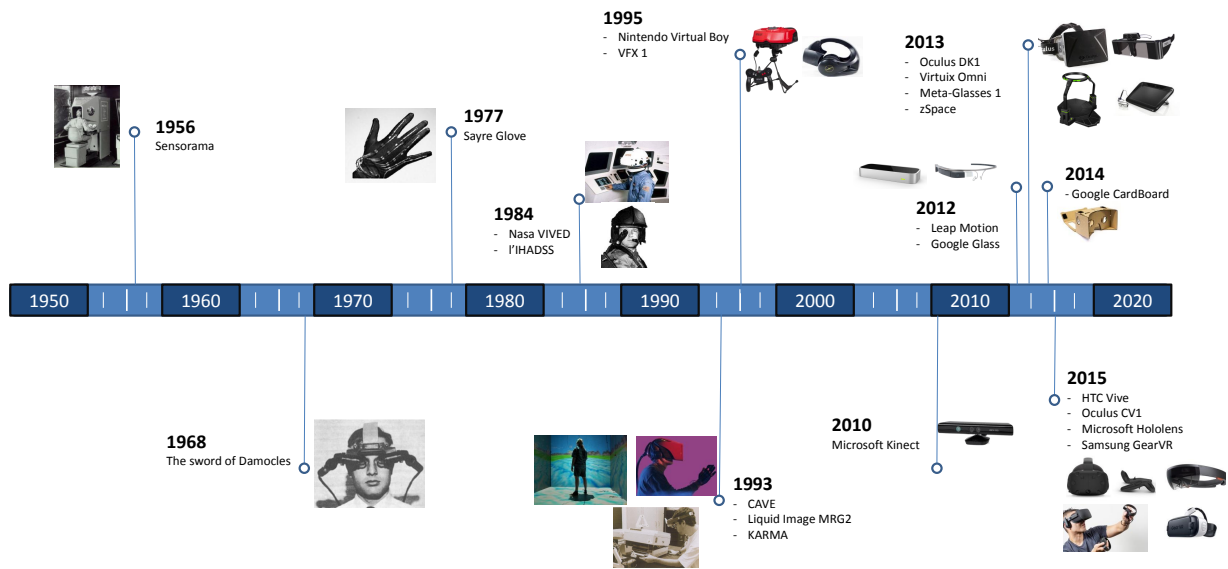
1995
- Nintendo Virtual Boy
- VFX 1

2013
- Oculus DK1
- Virtuix Omni
- Meta-Glasses 1
- zSpace

1956
Sensorama

1977
Sayre Glove

1984
- Nasa VIVED
- l'IHADSS

2012
- Leap Motion
- Google Glass

2014
- Google CardBoard

1950 | 1960 | 1970 | 1980 | 1990 | 2000 | 2010 | 2020

2015
- HTC Vive
- Oculus CV1
- Microsoft Hololens
- Samsung GearVR

1968
The sword of Damocles

2010
Microsoft Kinect

1993
- CAVE
- Liquid Image MRG2
- KARMA